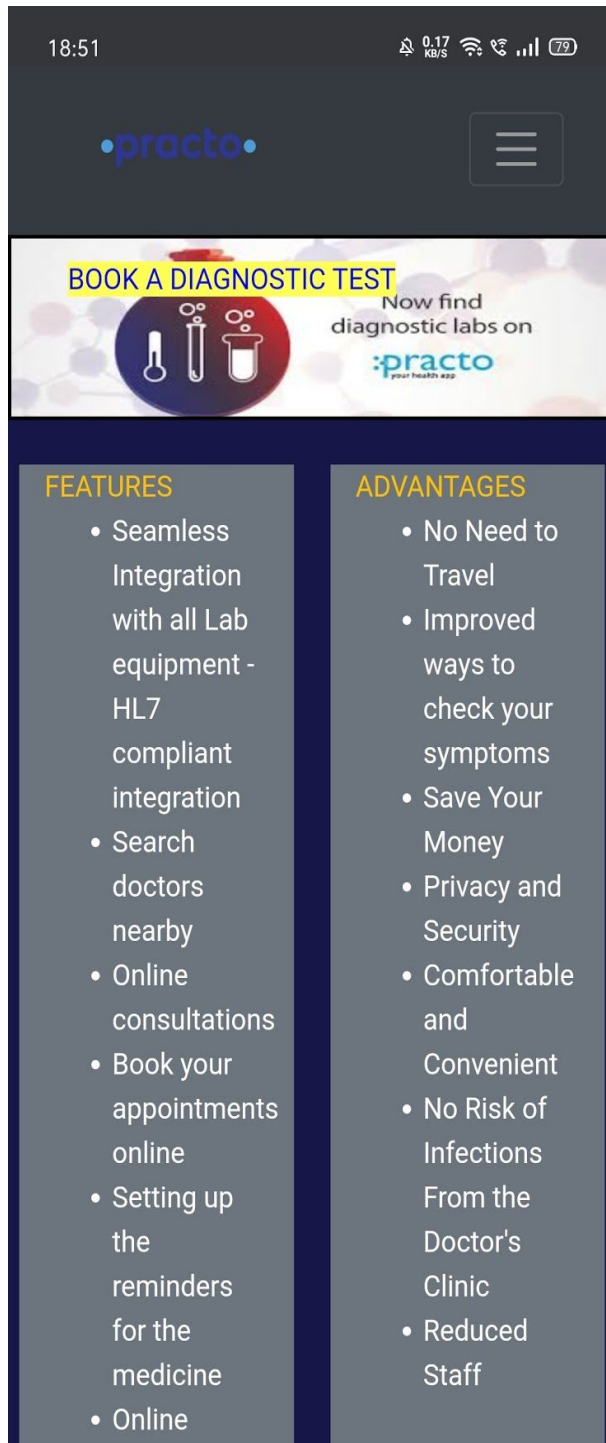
18:51

0.17 KB/S 79

•practo•

BOOK A DIAGNOSTIC TEST

Now find diagnostic labs on

:practo
your health app

FEATURES

- Seamless Integration with all Lab equipment - HL7 compliant integration
- Search doctors nearby
- Online consultations
- Book your appointments online
- Setting up the reminders for the medicine
- Online

ADVANTAGES

- No Need to Travel
- Improved ways to check your symptoms
- Save Your Money
- Privacy and Security
- Comfortable and Convenient
- No Risk of Infections From the Doctor's Clinic
- Reduced Staff